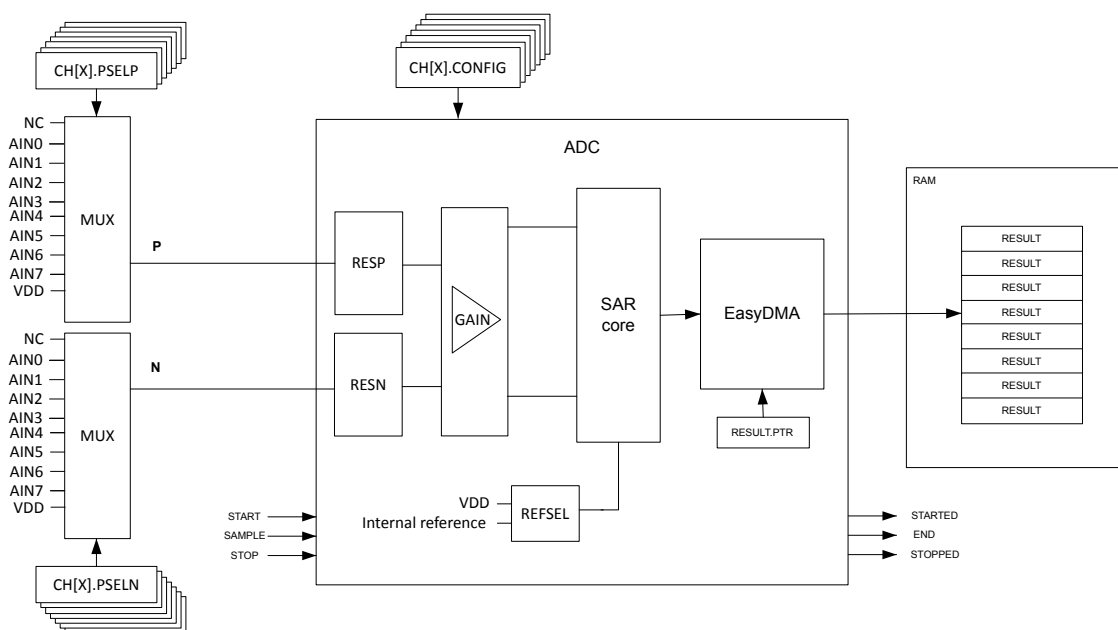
CH[X].PSELP

NC
AIN0
AIN1
AIN2
AIN3
AIN4
AIN5
AIN6
AIN7
VDD

MUX

P

NC
AIN0
AIN1
AIN2
AIN3
AIN4
AIN5
AIN6
AIN7
VDD

MUX

N

CH[X].PSELN

CH[X].CONFIG

ADC

RESP

RESN

GAIN

SAR core

EasyDMA

RESULT.PTR

VDD
Internal reference

REFSEL

START
SAMPLE
STOP

STARTED
END
STOPPED

RAM

RESULT
RESULT
RESULT
RESULT
RESULT
RESULT
RESULT
RESULT